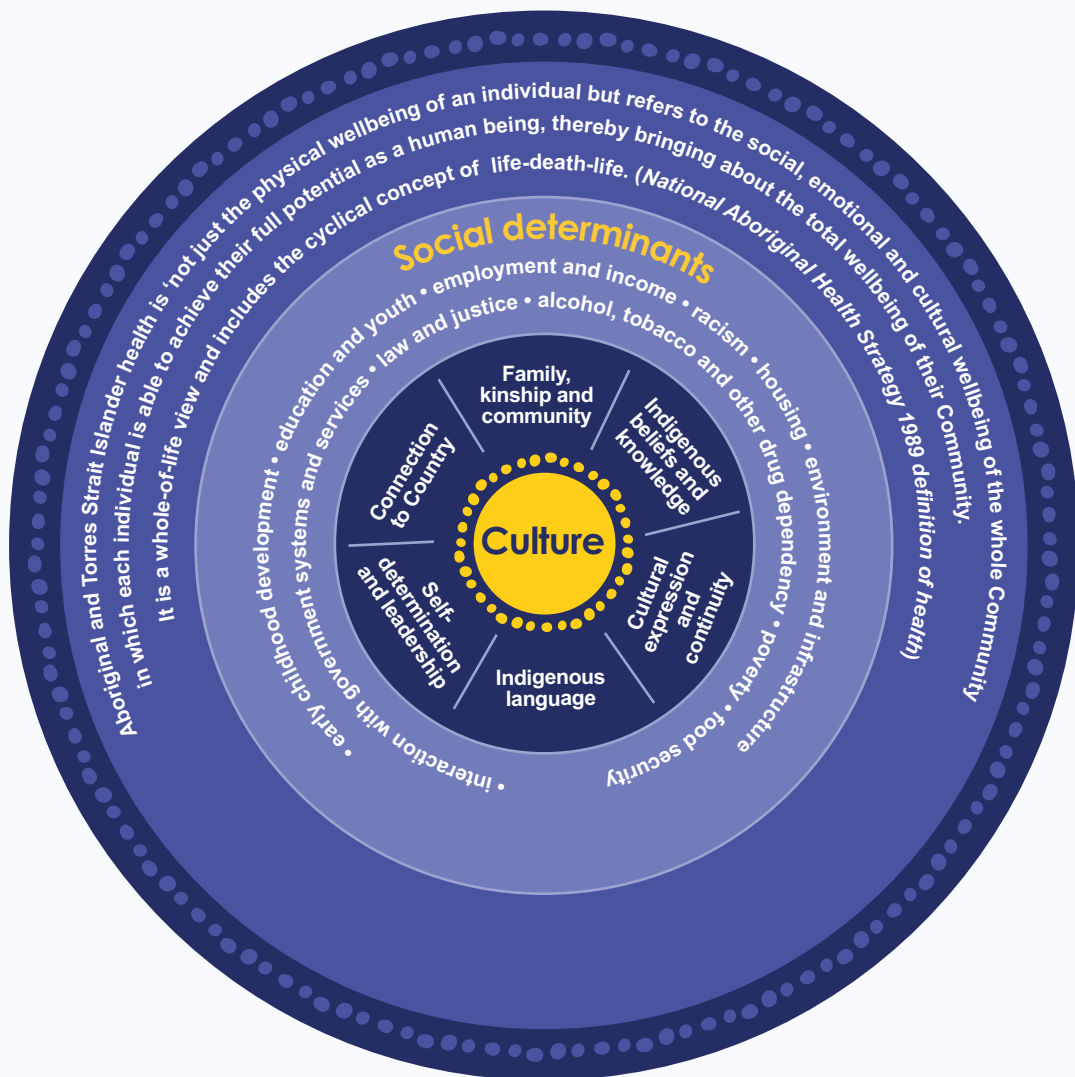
Aboriginal and Torres Strait Islander health is 'not just the physical wellbeing of an individual but refers to the social, emotional and cultural wellbeing of the whole Community in which each individual is able to achieve their full potential as a human being, thereby bringing about the total wellbeing of their Community. It is a whole-of-life view and includes the cyclical concept of life-death-life. (National Aboriginal Health Strategy 1989 definition of health)

Social determinants

• early childhood development • education and youth • employment and income • racism • housing • environment and infrastructure • poverty • food security • interaction with government systems and services • law and justice • alcohol, tobacco and other drug dependency

Family, kinship and community

Indigenous beliefs and knowledge

Cultural expression and continuity

Indigenous language

Self-determination and leadership

Connection to Country

Culture